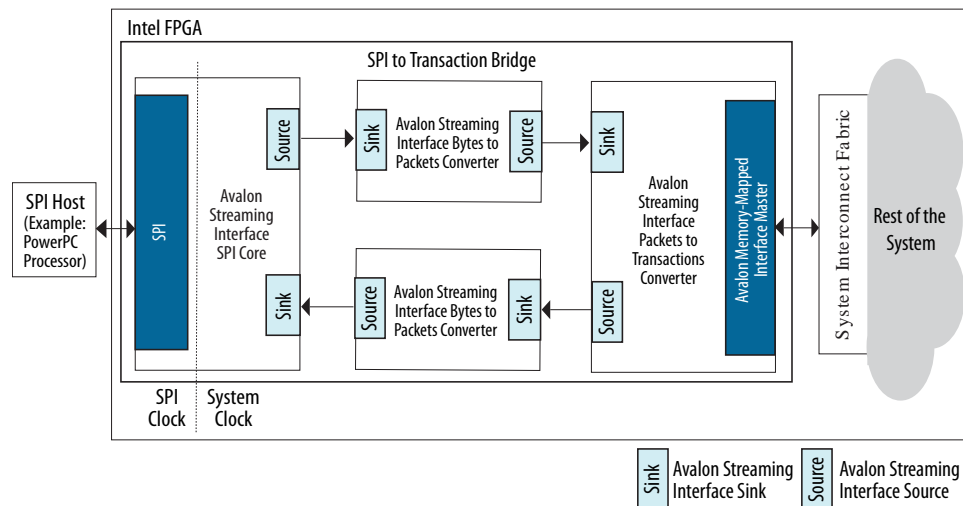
Intel FPGA

SPI to Transaction Bridge

SPI Host (Example: PowerPC Processor)

SPI

Avalon Streaming Interface SPI Core

Source

Sink

Sink

Avalon Streaming Interface Bytes to Packets Converter

Source

Source

Avalon Streaming Interface Bytes to Packets Converter

Sink

Sink

Avalon Streaming Interface Packets to Transactions Converter

Source

Avalon Memory-Mapped Interface Master

System Interconnect Fabric

Rest of the System

SPI Clock

System Clock

Sink Avalon Streaming Interface Sink

Source Avalon Streaming Interface Source